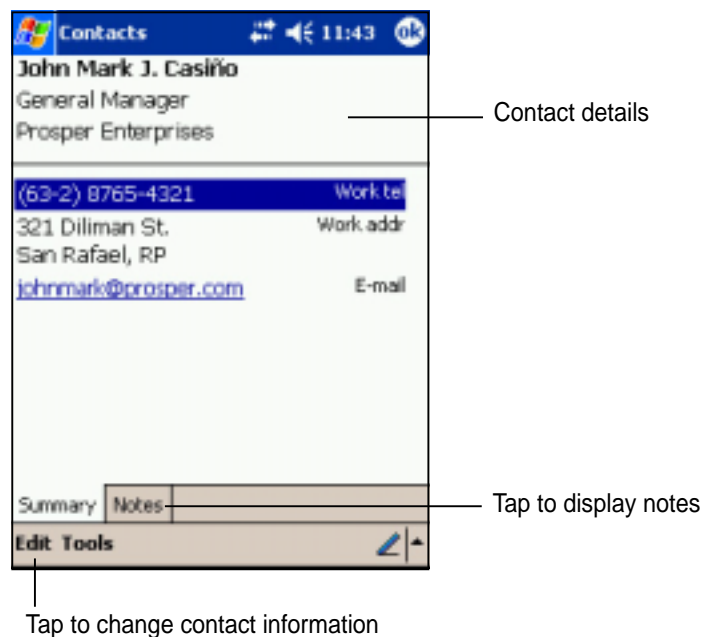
Contacts 11:43 ok

John Mark J. Casiño
General Manager
Prosper Enterprises

Contact details

(63-2) 8765-4321 Work tel
321 Diliman St. San Rafael, RP Work addr
johnmark@prosper.com E-mail

Summary Notes

Tap to display notes

Edit Tools

Tap to change contact information